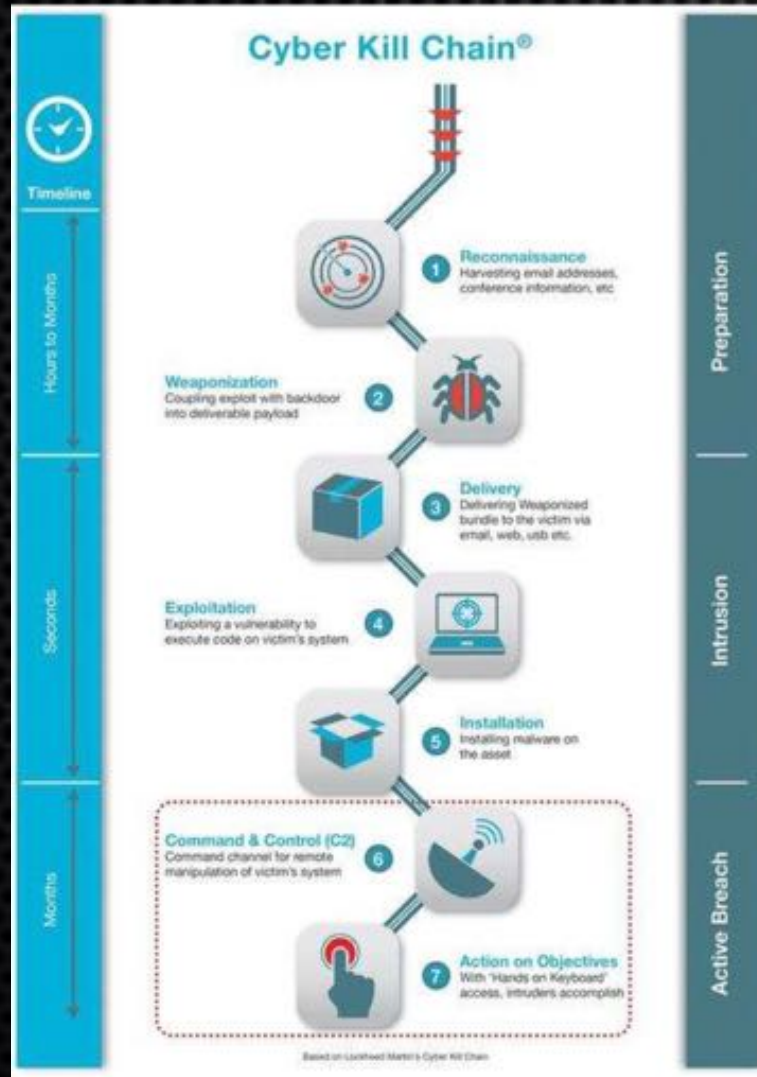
Cyber Kill Chain®

Timeline

Hours to Months

Seconds

Months

1 Reconnaissance
Harvesting email addresses, conference information, etc

2 Weaponization
Coupling exploit with backdoor into deliverable payload

3 Delivery
Delivering Weaponized bundle to the victim via email, web, usb etc.

4 Exploitation
Exploiting a vulnerability to execute code on victim's system

5 Installation
Installing malware on the asset

6 Command & Control (C2)
Command channel for remote manipulation of victim's system

7 Action on Objectives
With 'Hands on Keyboard' access, intruders accomplish

Preparation

Intrusion

Active Breach

Based on Lockheed Martin's Cyber Kill Chain